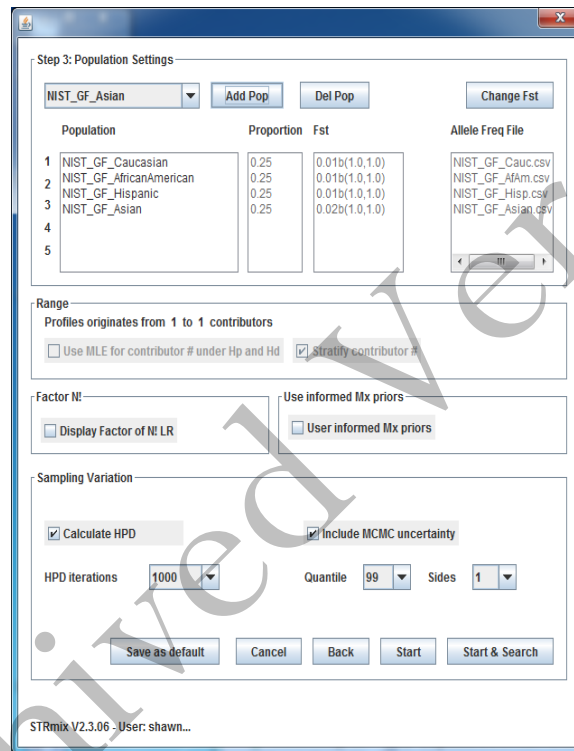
Step 3: Population Settings

NIST_GF_Asian
Add Pop
Del Pop
Change Fst

| | Population | Proportion | Fst | Allele Freq File |
|---|---|---|---|---|
| 1 | NIST_GF_Caucasian | 0.25 | 0.01b(1.0,1.0) | NIST_GF_Cauc.csv |
| 2 | NIST_GF_AfricanAmerican | 0.25 | 0.01b(1.0,1.0) | NIST_GF_AfAm.csv |
| 3 | NIST_GF_Hispanic | 0.25 | 0.01b(1.0,1.0) | NIST_GF_Hisp.csv |
| 4 | NIST_GF_Asian | 0.25 | 0.02b(1.0,1.0) | NIST_GF_Asian.csv |
| 5 | | | | |

III

Range
Profiles originates from 1 to 1 contributors
Use MLE for contributor # under Hp and Hd
Stratify contributor #

Factor N!
Display Factor of N! LR

Use informed Mx priors
User informed Mx priors

Sampling Variation
Calculate HPD
Include MCMC uncertainty
HPD iterations 1000
Quantile 99
Sides 1

Save as default
Cancel
Back
Start
Start & Search

STRmix V2.3.06 - User: shawn...

Archived Ver